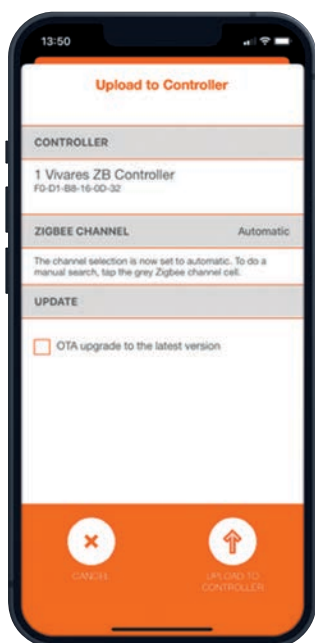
13:50

Upload to Controller

CONTROLLER

1 Vivares ZB Controller
F0-D1-B8-16-0D-32

ZIGBEE CHANNEL Automatic

The channel selection is now set to automatic. To do a manual search, tap the grey Zigbee channel cell.

UPDATE

OTA upgrade to the latest version

CANCEL

UPLOAD TO CONTROLLER